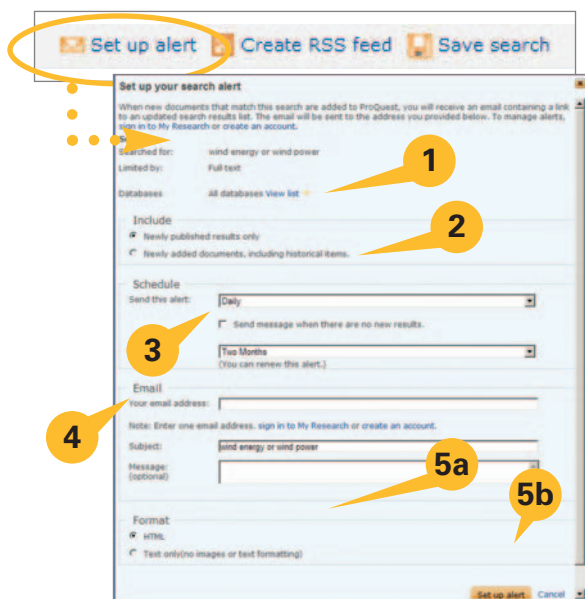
Set up alert Create RSS feed Save search

Set up your search alert

When new documents that match this search are added to ProQuest, you will receive an email containing a link to an updated search results list. The email will be sent to the address you provided below. To manage alerts, sign in to My Research or create an account.

Searched for: wind energy or wind power

Limited by: Full text

Databases All databases View list

1

Include

Newly published results only

Newly added documents, including historical items.

2

Schedule

Send this alert: Daily

Send message when there are no new results.

3

Two Months

(You can renew this alert.)

Email

Your email address:

4

Note: Enter one email address. sign in to My Research or create an account.

Subject: wind energy or wind power

Message: (optional)

5a

5b

Format

HTML

Text only(no images or text formatting)

Set up alert Cancel